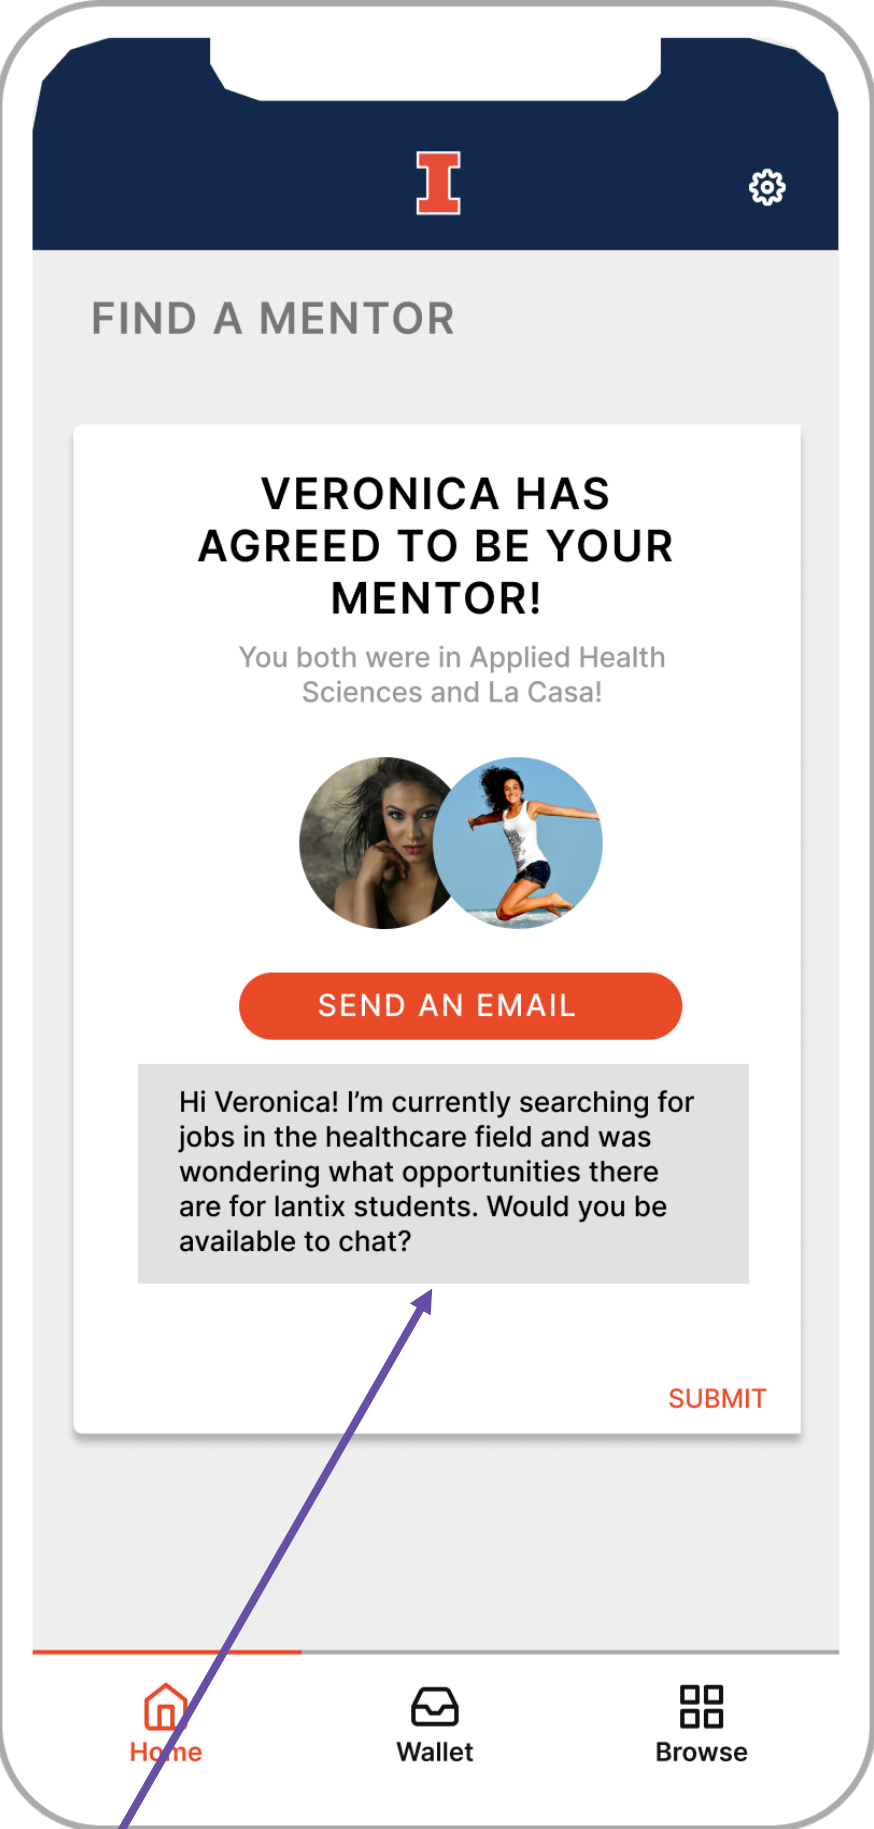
FIND A MENTOR

VERONICA HAS AGREED TO BE YOUR MENTOR!

You both were in Applied Health Sciences and La Casa!

SEND AN EMAIL

Hi Veronica! I'm currently searching for jobs in the healthcare field and was wondering what opportunities there are for lantix students. Would you be available to chat?

SUBMIT

Home
Wallet
Browse